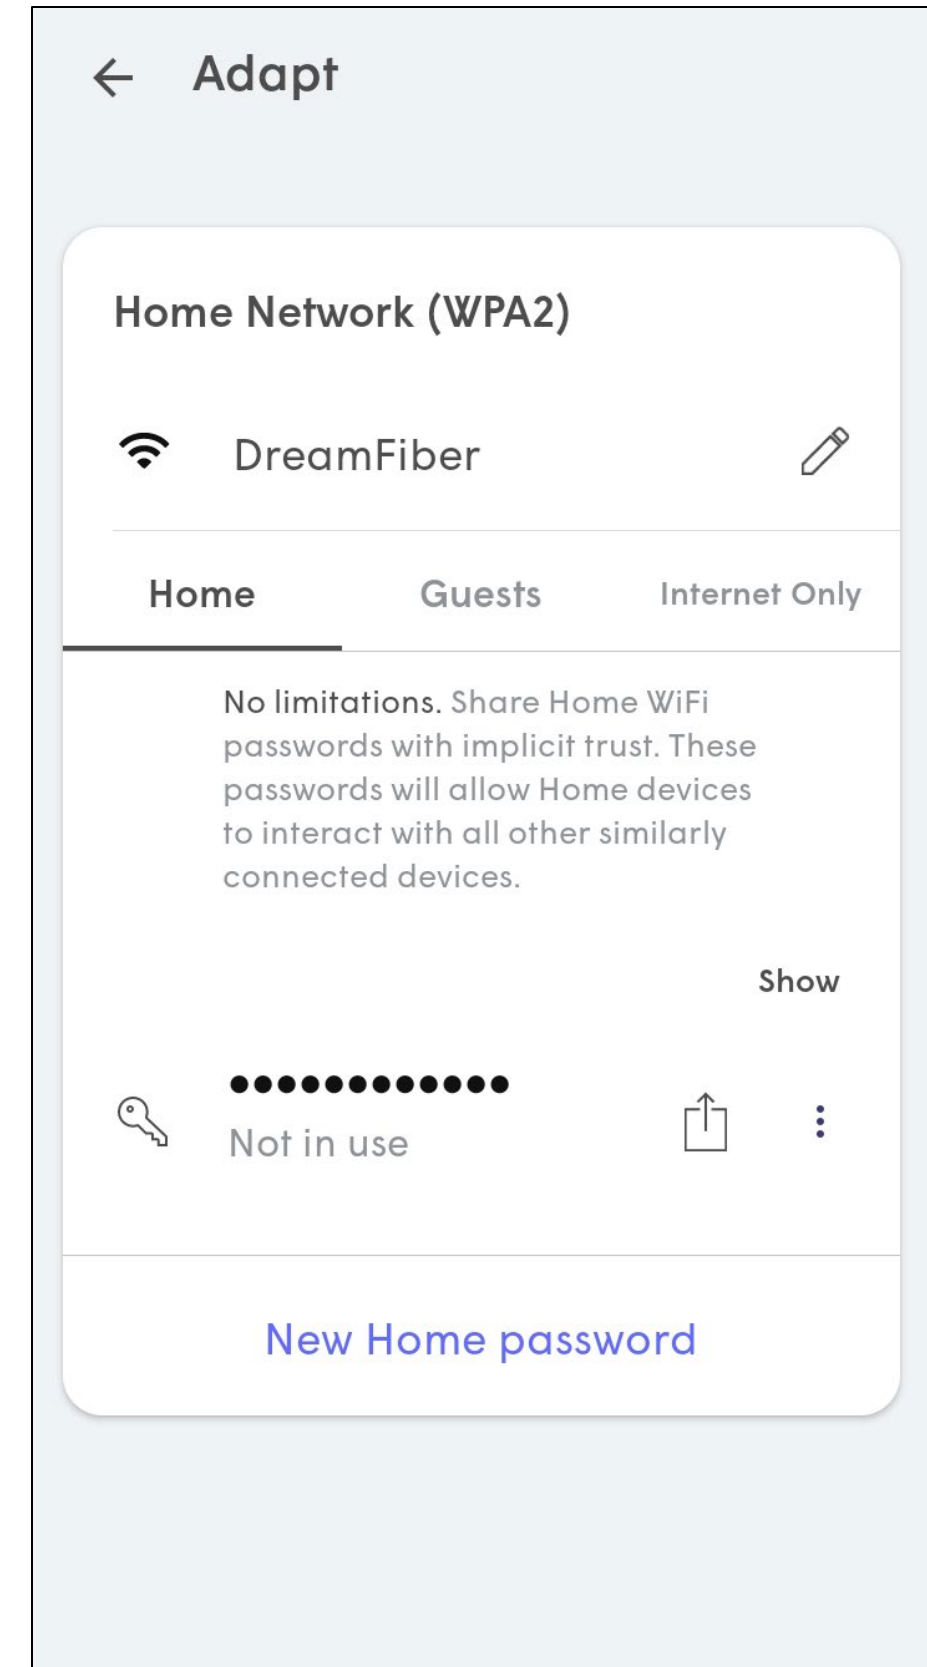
← Adapt

Home Network (WPA2)

DreamFiber

Home Guests Internet Only

No limitations. Share Home WiFi passwords with implicit trust. These passwords will allow Home devices to interact with all other similarly connected devices.

Show

•••••••••••••
Not in use

New Home password